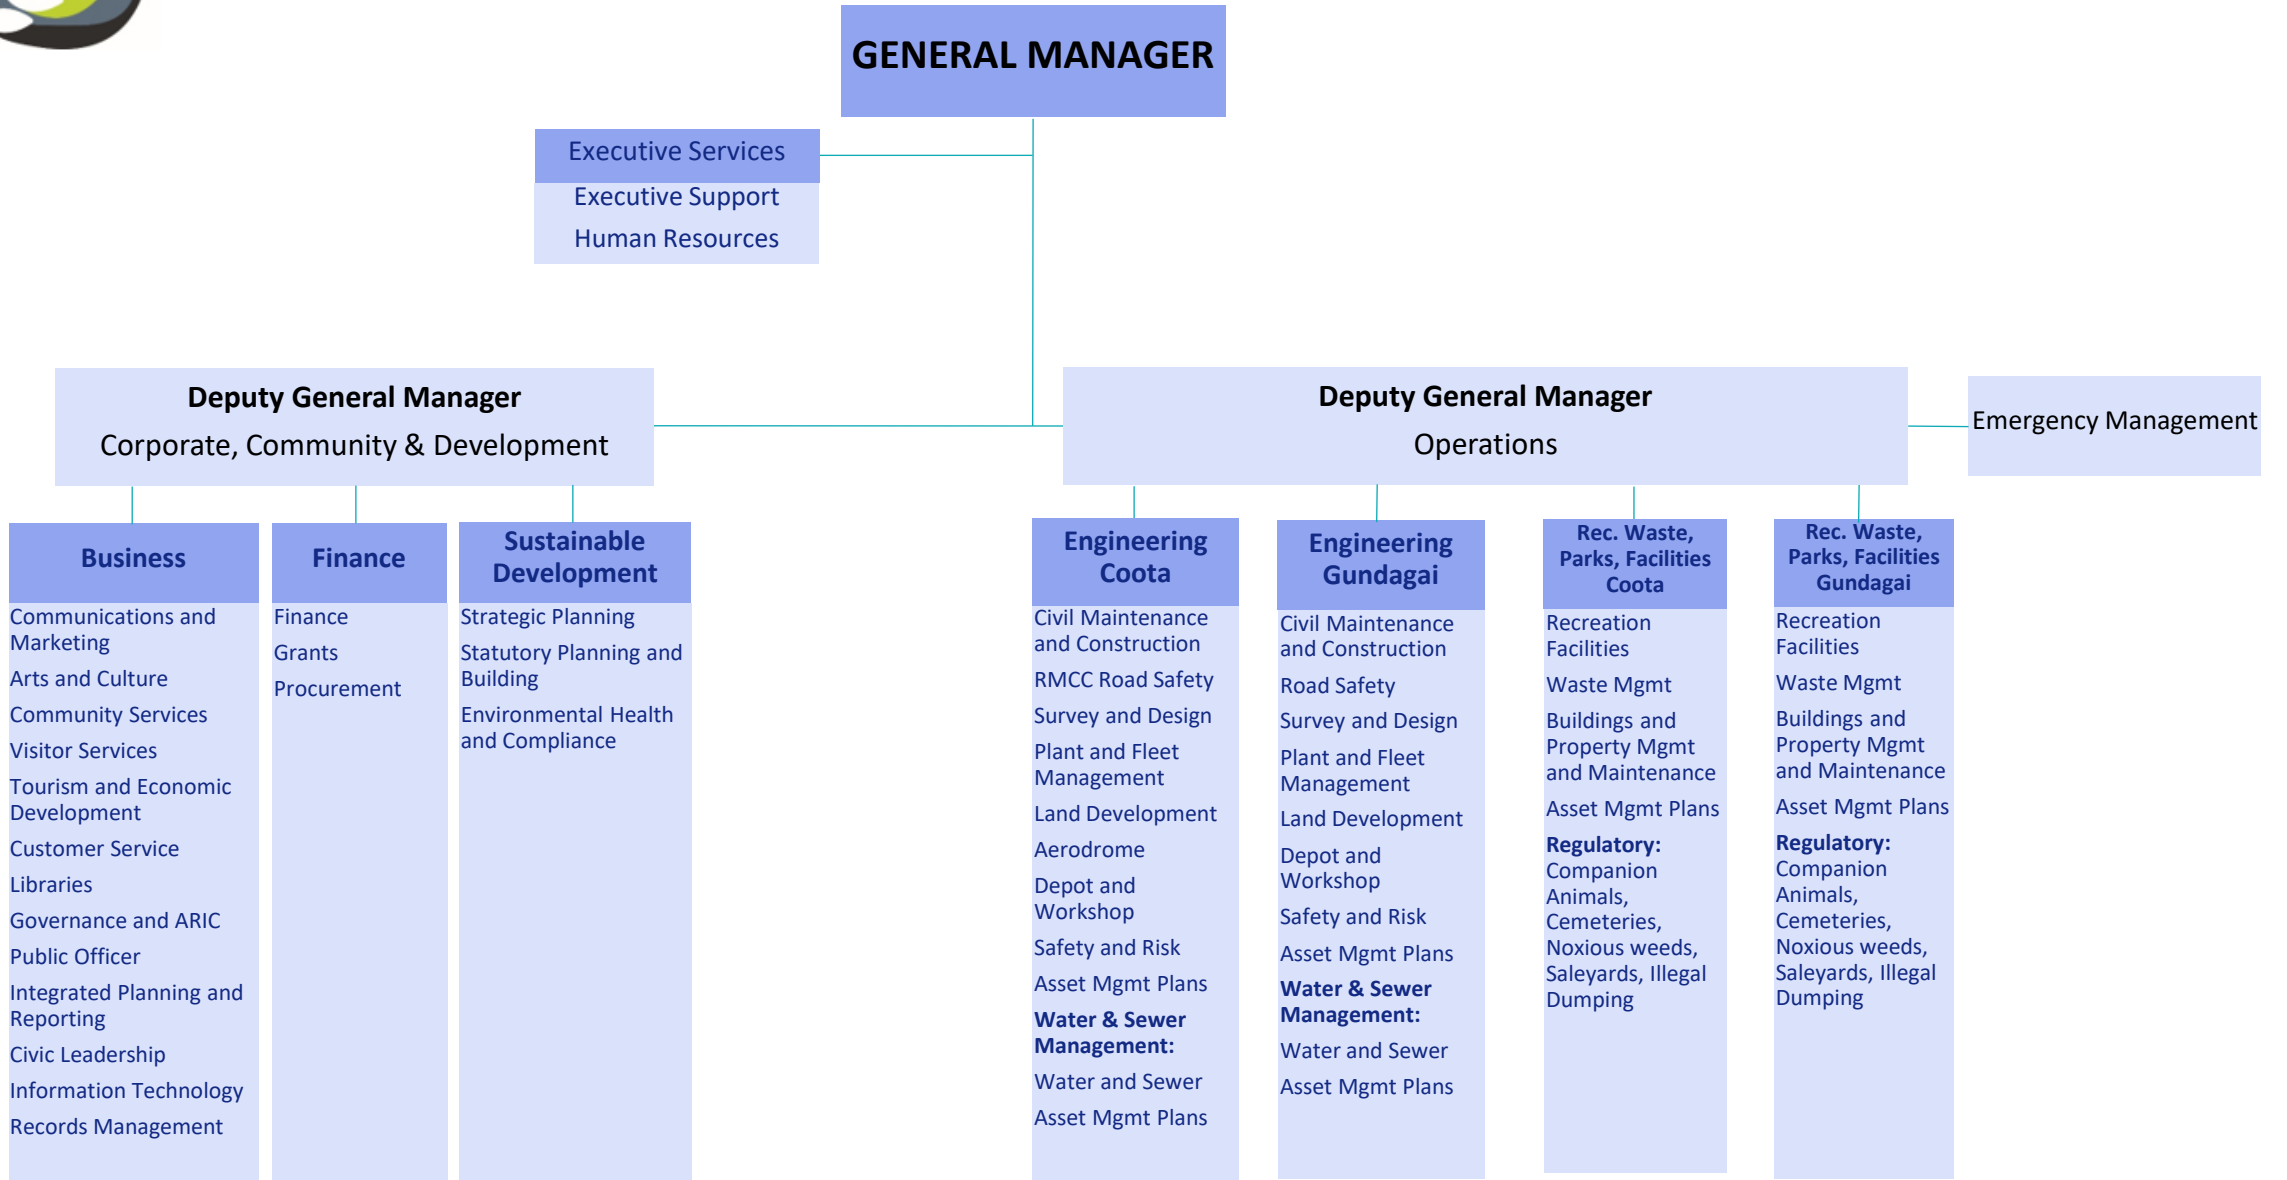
GENERAL MANAGER

Executive Services
Executive Support
Human Resources

Deputy General Manager
Corporate, Community & Development

Deputy General Manager
Operations

Emergency Management

Business
Communications and Marketing
Arts and Culture
Community Services
Visitor Services
Tourism and Economic Development
Customer Service
Libraries
Governance and ARIC
Public Officer
Integrated Planning and Reporting
Civic Leadership
Information Technology
Records Management

Finance
Finance
Grants
Procurement

Sustainable Development
Strategic Planning
Statutory Planning and Building
Environmental Health and Compliance

Engineering Coota
Civil Maintenance and Construction
RMCC Road Safety
Survey and Design
Plant and Fleet Management
Land Development
Aerodrome
Depot and Workshop
Safety and Risk
Asset Mgmt Plans
Water & Sewer Management:
Water and Sewer
Asset Mgmt Plans

Engineering Gundagai
Civil Maintenance and Construction
Road Safety
Survey and Design
Plant and Fleet Management
Land Development
Depot and Workshop
Safety and Risk
Asset Mgmt Plans
Water & Sewer Management:
Water and Sewer
Asset Mgmt Plans

Rec. Waste, Parks, Facilities Coota
Recreation Facilities
Waste Mgmt
Buildings and Property Mgmt and Maintenance
Asset Mgmt Plans
Regulatory: Companion Animals, Cemeteries, Noxious weeds, Saleyards, Illegal Dumping

Rec. Waste, Parks, Facilities Gundagai
Recreation Facilities
Waste Mgmt
Buildings and Property Mgmt and Maintenance
Asset Mgmt Plans
Regulatory: Companion Animals, Cemeteries, Noxious weeds, Saleyards, Illegal Dumping